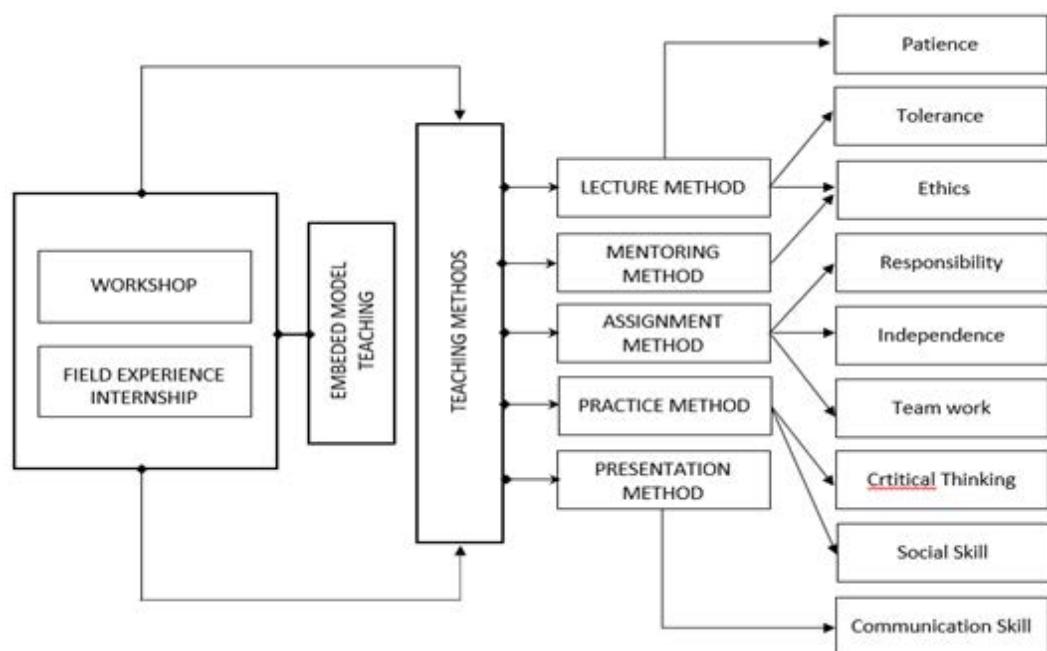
WORKSHOP

FIELD EXPERIENCE INTERNSHIP

EMBEDED MODEL TEACHING

TEACHING METHODS

LECTURE METHOD

MENTORING METHOD

ASSIGNMENT METHOD

PRACTICE METHOD

PRESENTATION METHOD

Patience

Tolerance

Ethics

Responsibility

Independence

Team work

Crtitical Thinking

Social Skill

Communication Skill